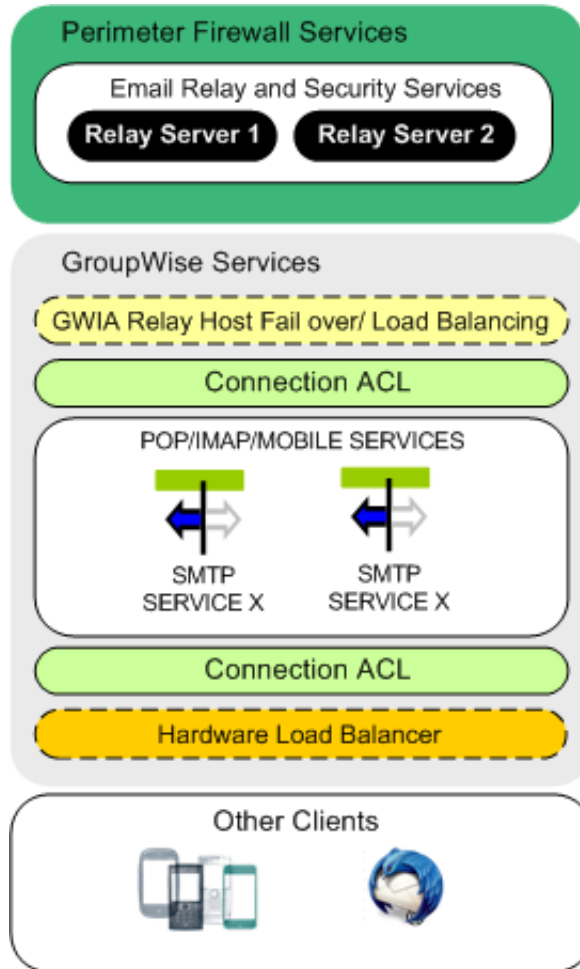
Perimeter Firewall Services

Email Relay and Security Services

Relay Server 1

Relay Server 2

GroupWise Services

GWIA Relay Host Fail over/ Load Balancing

Connection ACL

POP/IMAP/MOBILE SERVICES

SMTP SERVICE X

SMTP SERVICE X

Connection ACL

Hardware Load Balancer

Other Clients